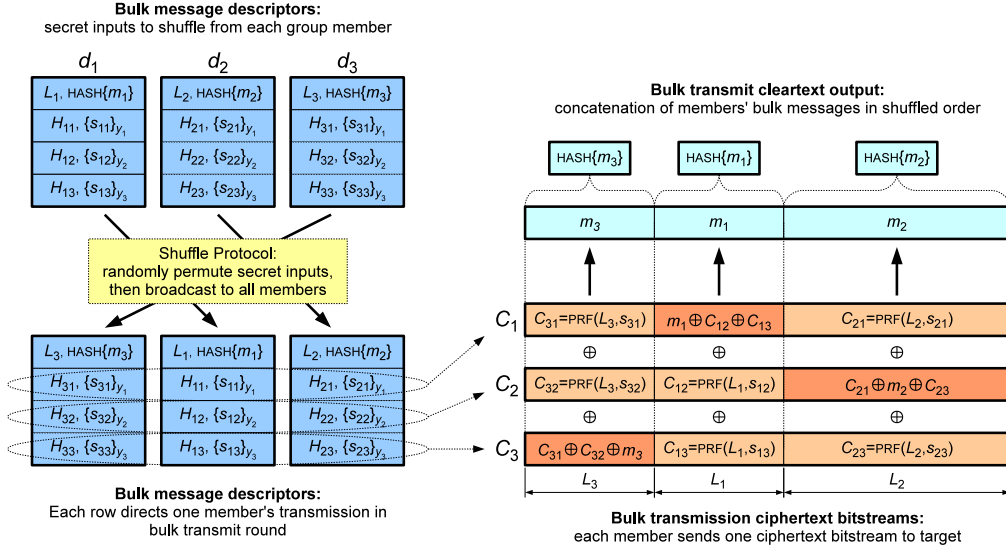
**Bulk message descriptors:**
secret inputs to shuffle from each group member

$d_1$

| $L_1$, HASH$\{m_1\}$ |
|---|
| $H_{11}$, $\{s_{11}\}_{y_1}$ |
| $H_{12}$, $\{s_{12}\}_{y_2}$ |
| $H_{13}$, $\{s_{13}\}_{y_3}$ |

$d_2$

| $L_2$, HASH$\{m_2\}$ |
|---|
| $H_{21}$, $\{s_{21}\}_{y_1}$ |
| $H_{22}$, $\{s_{22}\}_{y_2}$ |
| $H_{23}$, $\{s_{23}\}_{y_3}$ |

$d_3$

| $L_3$, HASH$\{m_3\}$ |
|---|
| $H_{31}$, $\{s_{31}\}_{y_1}$ |
| $H_{32}$, $\{s_{32}\}_{y_2}$ |
| $H_{33}$, $\{s_{33}\}_{y_3}$ |

Shuffle Protocol:
randomly permute secret inputs,
then broadcast to all members

| $L_3$, HASH$\{m_3\}$ |
|---|
| $H_{31}$, $\{s_{31}\}_{y_1}$ |
| $H_{32}$, $\{s_{32}\}_{y_2}$ |
| $H_{33}$, $\{s_{33}\}_{y_3}$ |

| $L_1$, HASH$\{m_1\}$ |
|---|
| $H_{11}$, $\{s_{11}\}_{y_1}$ |
| $H_{12}$, $\{s_{12}\}_{y_2}$ |
| $H_{13}$, $\{s_{13}\}_{y_3}$ |

| $L_2$, HASH$\{m_2\}$ |
|---|
| $H_{21}$, $\{s_{21}\}_{y_1}$ |
| $H_{22}$, $\{s_{22}\}_{y_2}$ |
| $H_{23}$, $\{s_{23}\}_{y_3}$ |

**Bulk message descriptors:**
Each row directs one member's transmission in bulk transmit round

**Bulk transmit cleartext output:**
concatenation of members' bulk messages in shuffled order

HASH$\{m_3\}$ HASH$\{m_1\}$ HASH$\{m_2\}$

| | | | |
|---|---|---|---|
| | $m_3$ | $m_1$ | $m_2$ |
| $C_1$ | $C_{31}$=PRF$(L_3,s_{31})$ | $m_1 \oplus C_{12} \oplus C_{13}$ | $C_{21}$=PRF$(L_2,s_{21})$ |
| | $\oplus$ | $\oplus$ | $\oplus$ |
| $C_2$ | $C_{32}$=PRF$(L_3,s_{32})$ | $C_{12}$=PRF$(L_1,s_{12})$ | $C_{21} \oplus m_2 \oplus C_{23}$ |
| | $\oplus$ | $\oplus$ | $\oplus$ |
| $C_3$ | $C_{31} \oplus C_{32} \oplus m_3$ | $C_{13}$=PRF$(L_1,s_{13})$ | $C_{23}$=PRF$(L_2,s_{23})$ |
| | $L_3$ | $L_1$ | $L_2$ |

**Bulk transmission ciphertext bitstreams:**
each member sends one ciphertext bitstream to target